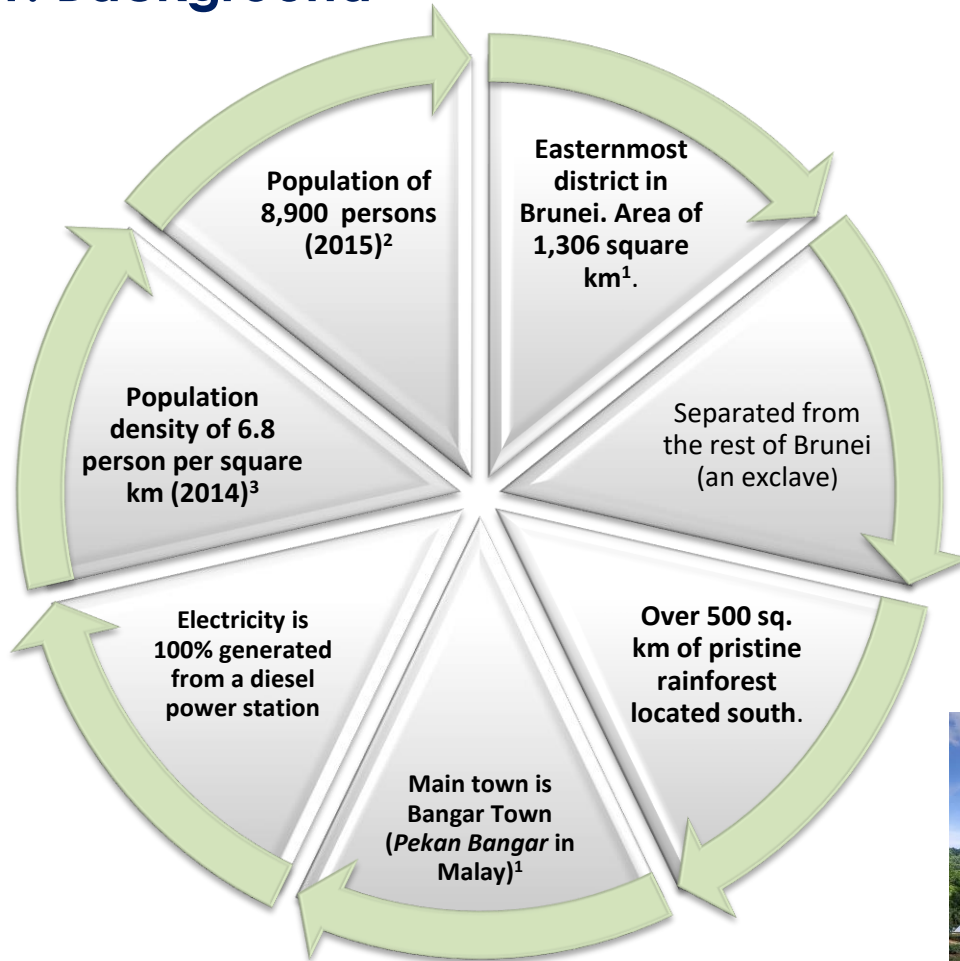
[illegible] Background

Population of 8,900 persons (2015)$^2$

Easternmost district in Brunei. Area of 1,306 square km$^1$.

Separated from the rest of Brunei (an exclave)

Over 500 sq. km of pristine rainforest located south.

Main town is Bangar Town (Pekan Bangar in Malay)$^1$

Electricity is 100% generated from a diesel power station

Population density of 6.8 person per square km (2014)$^3$